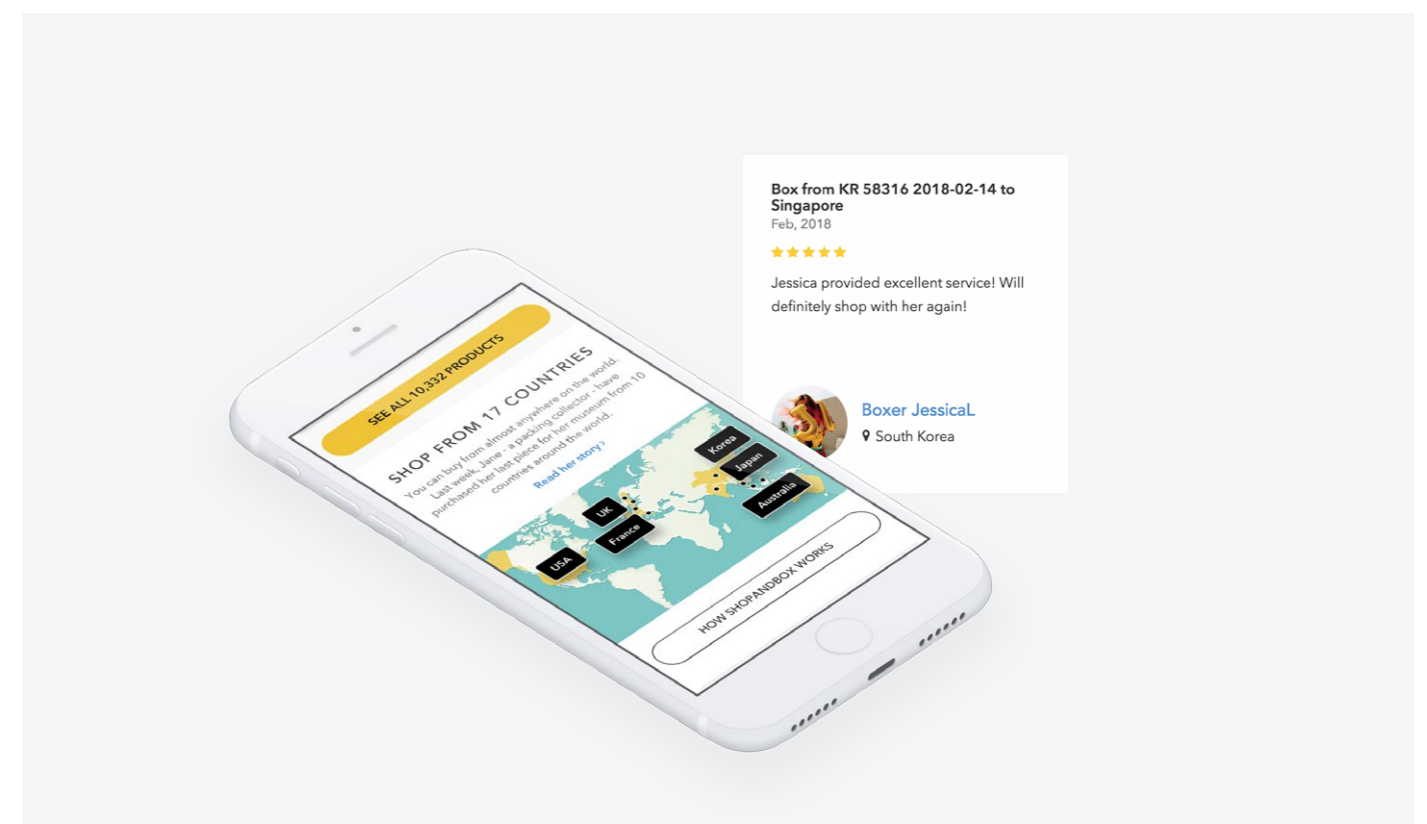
SEE ALL 10,332 PRODUCTS

SHOP FROM 17 COUNTRIES

You can buy from almost anywhere on the world. Last week, Jane - a packing collector - have purchased her last piece for her museum from 10 countries around the world.

Read her story ›

Korea

Japan

UK

France

Australia

USA

HOW SHOPANDBOX WORKS

Box from KR 58316 2018-02-14 to Singapore
Feb, 2018

Jessica provided excellent service! Will definitely shop with her again!

Boxer JessicaL
South Korea